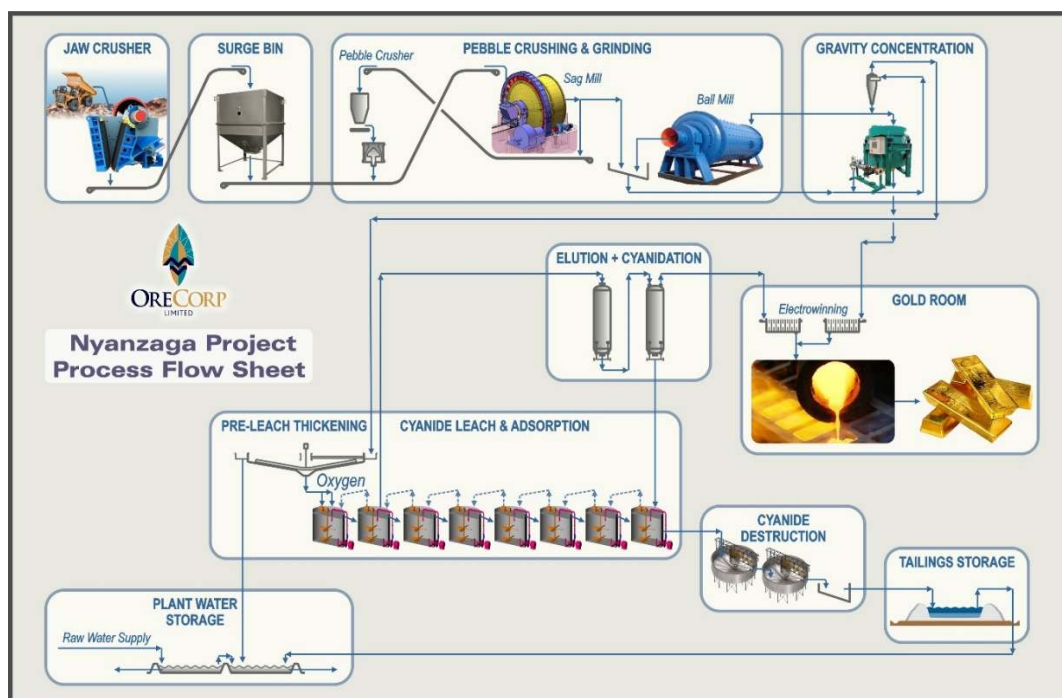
JAW CRUSHER

SURGE BIN

PEBBLE CRUSHING & GRINDING

Pebble Crusher

Sag Mill

Ball Mill

GRAVITY CONCENTRATION

ORECORP LIMITED

Nyanzaga Project Process Flow Sheet

ELUTION + CYANIDATION

GOLD ROOM

Electrowinning

PRE-LEACH THICKENING

CYANIDE LEACH & ADSORPTION

Oxygen

CYANIDE DESTRUCTION

TAILINGS STORAGE

PLANT WATER STORAGE

Raw Water Supply